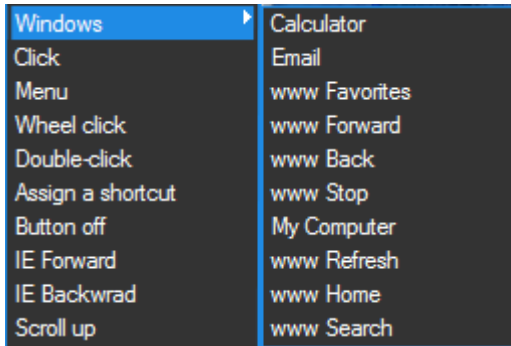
Windows
Click
Menu
Wheel click
Double-click
Assign a shortcut
Button off
IE Forward
IE Backwrad
Scroll up

Calculator
Email
www Favorites
www Forward
www Back
www Stop
My Computer
www Refresh
www Home
www Search